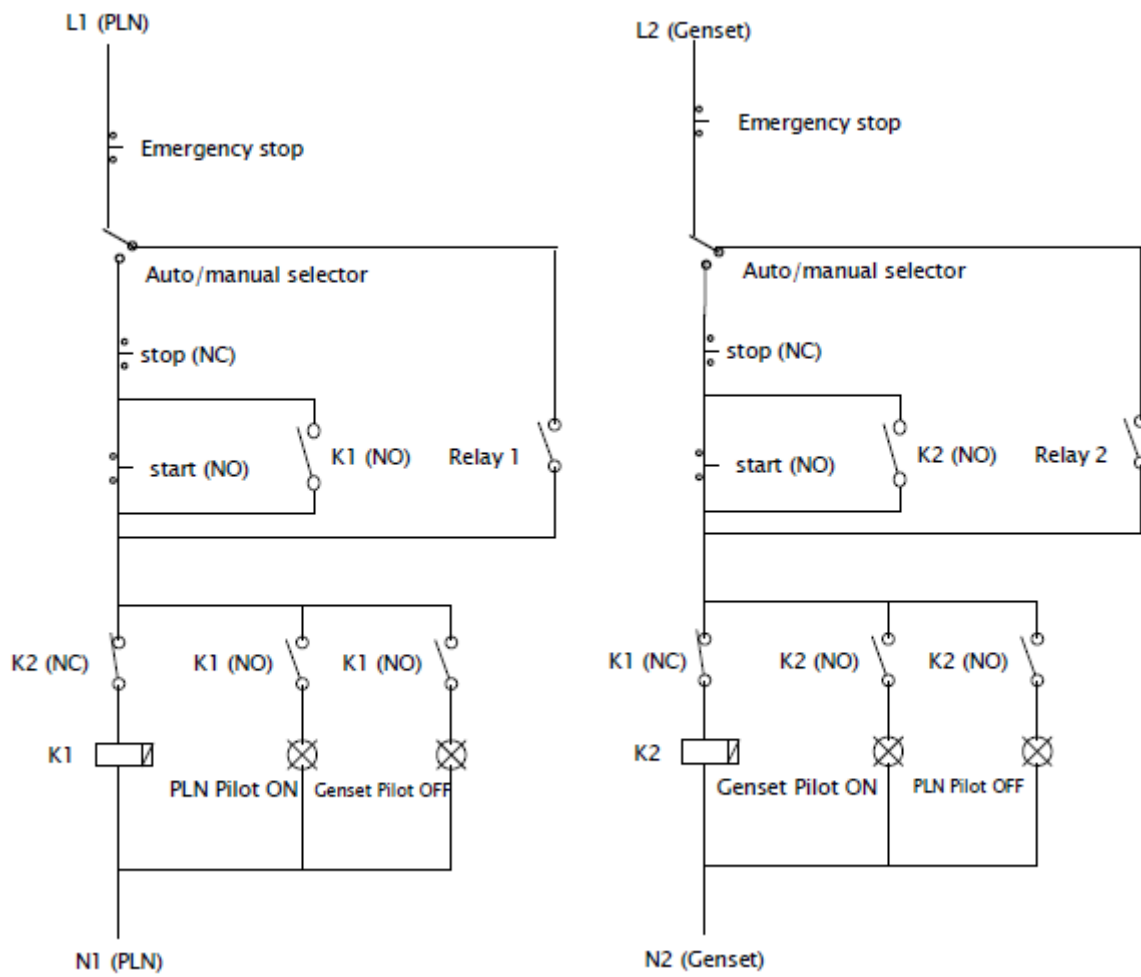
L1 (PLN)

Emergency stop

Auto/manual selector

stop (NC)

start (NO)

K1 (NO)

Relay 1

K2 (NC)

K1 (NO)

K1 (NO)

K1

PLN Pilot ON

Genset Pilot OFF

N1 (PLN)

L2 (Genset)

Emergency stop

Auto/manual selector

stop (NC)

start (NO)

K2 (NO)

Relay 2

K1 (NC)

K2 (NO)

K2 (NO)

K2

Genset Pilot ON

PLN Pilot OFF

N2 (Genset)